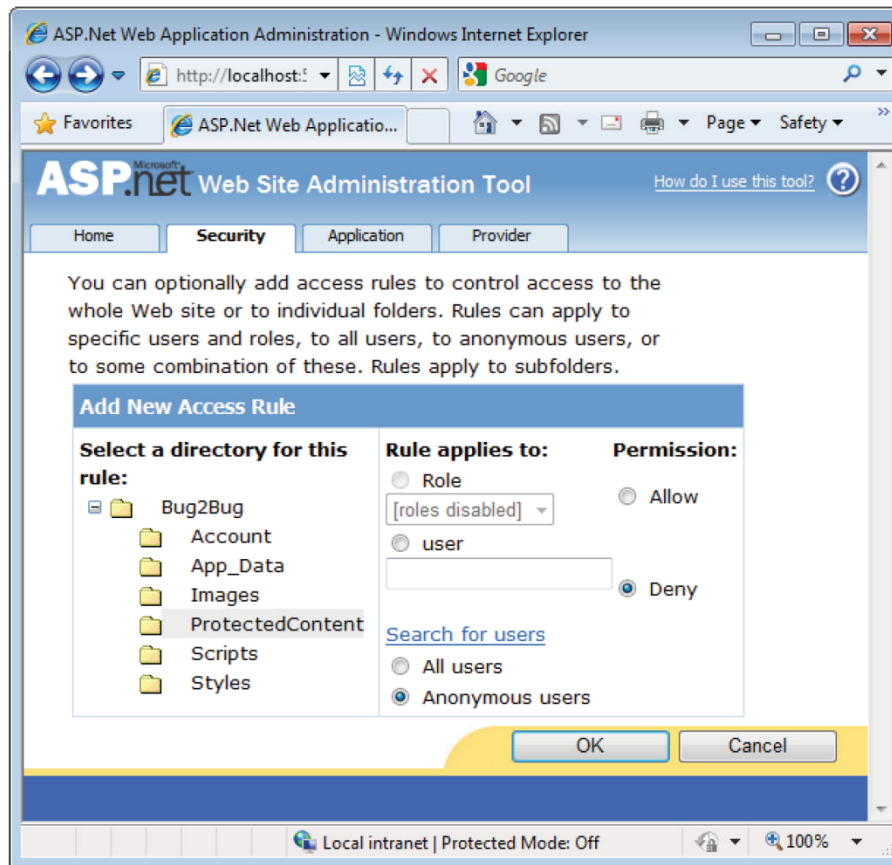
ASP.Net Web Application Administration - Windows Internet Explorer

http://localhost:5

Google

Favorites

ASP.Net Web Applicatio...

Page ▾ Safety ▾

Microsoft ASP.net Web Site Administration Tool

How do I use this tool?

Home | Security | Application | Provider

You can optionally add access rules to control access to the whole Web site or to individual folders. Rules can apply to specific users and roles, to all users, to anonymous users, or to some combination of these. Rules apply to subfolders.

Add New Access Rule

Select a directory for this rule:

Bug2Bug
Account
App_Data
Images
ProtectedContent
Scripts
Styles

Rule applies to:

Role
[roles disabled]
user

Search for users

All users
Anonymous users

Permission:

Allow

Deny

OK

Cancel

Local intranet | Protected Mode: Off

100%